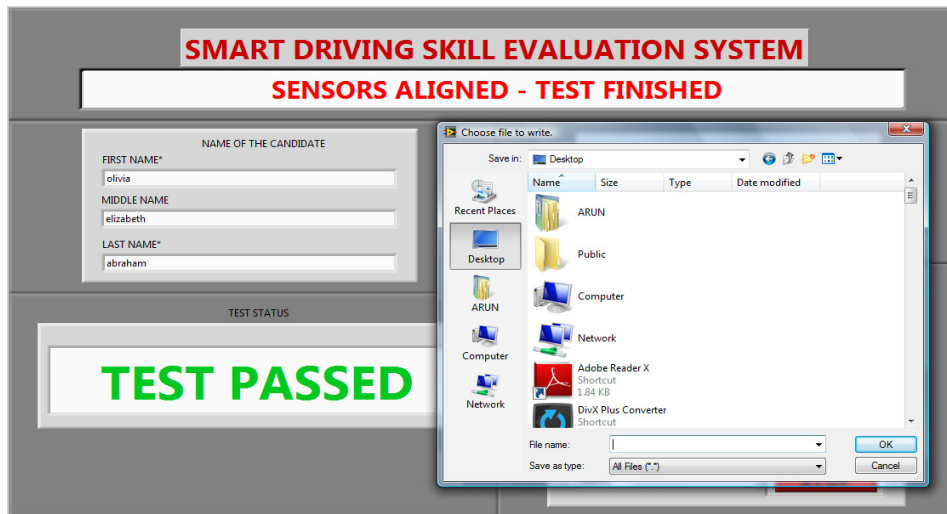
SMART DRIVING SKILL EVALUATION SYSTEM

SENSORS ALIGNED - TEST FINISHED

NAME OF THE CANDIDATE

FIRST NAME*

olivia

MIDDLE NAME

elizabeth

LAST NAME*

abraham

TEST STATUS

TEST PASSED

Choose file to write.

Save in: Desktop

Recent Places

Desktop

ARUN

Computer

Network

| Name | Size | Type | Date modified |
|---|---|---|---|

ARUN

Public

Computer

Network

Adobe Reader X
Shortcut
1.84 KB

DivX Plus Converter
Shortcut

File name:

Save as type: All Files (*.*)

OK

Cancel